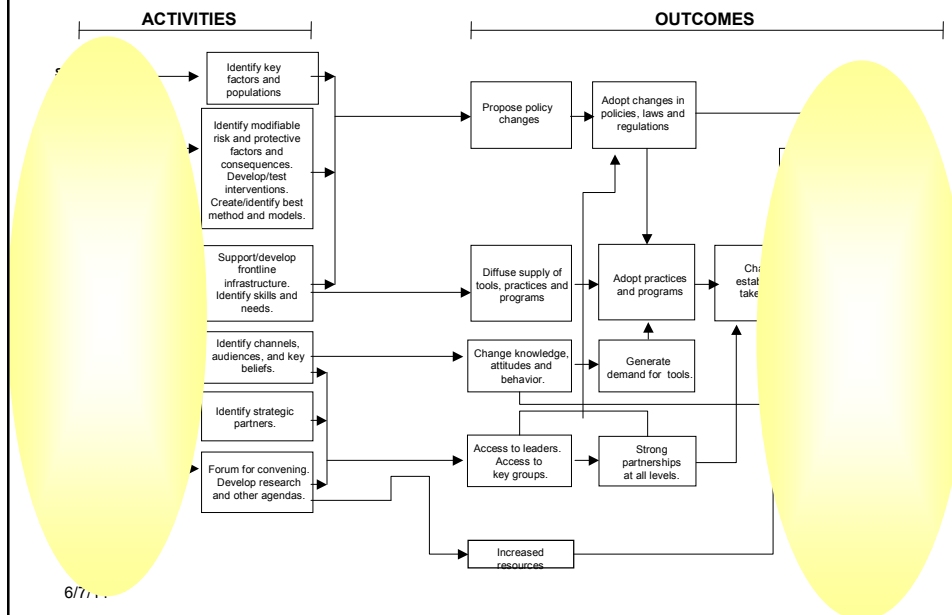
ACTIVITIES

OUTCOMES

Identify key factors and populations

Identify modifiable risk and protective factors and consequences. Develop/test interventions. Create/identify best method and models.

Support/develop frontline infrastructure. Identify skills and needs.

Identify channels, audiences, and key beliefs.

Identify strategic partners.

Forum for convening. Develop research and other agendas.

Propose policy changes

Adopt changes in policies, laws and regulations

Diffuse supply of tools, practices and programs

Adopt practices and programs

Cha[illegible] esta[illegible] take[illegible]

Change knowledge, attitudes and behavior.

Generate demand for tools.

Access to leaders. Access to key groups.

Strong partnerships at all levels.

Increased resources

6/7/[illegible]